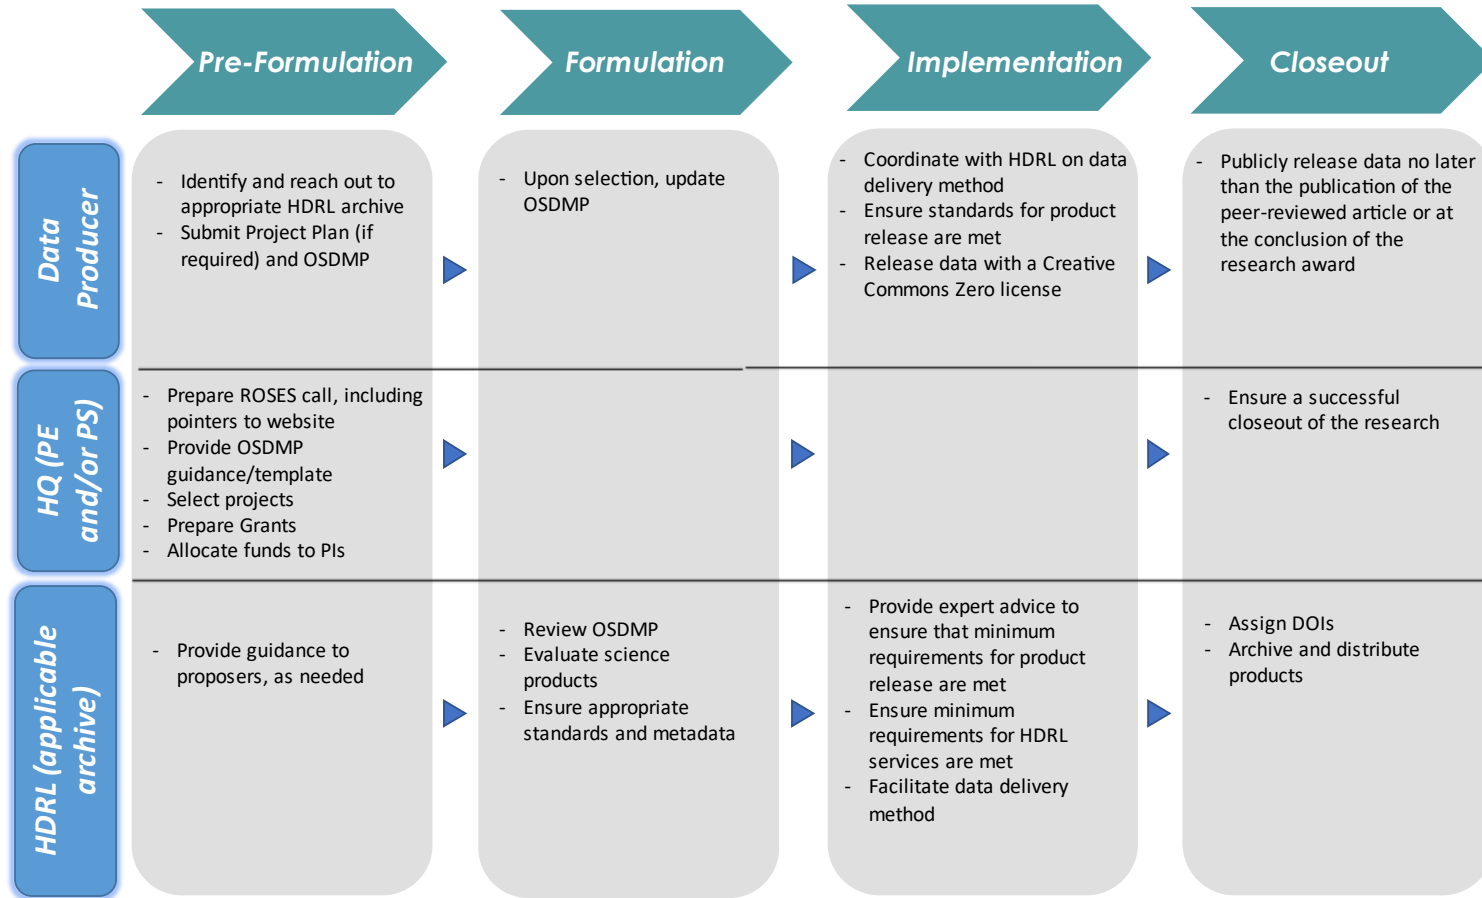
| | Pre-Formulation | Formulation | Implementation | Closeout |
|---|---|---|---|---|
| Data Producer | - Identify and reach out to appropriate HDRL archive<br>- Submit Project Plan (if required) and OSDMP | - Upon selection, update OSDMP | - Coordinate with HDRL on data delivery method<br>- Ensure standards for product release are met<br>- Release data with a Creative Commons Zero license | - Publicly release data no later than the publication of the peer-reviewed article or at the conclusion of the research award |
| HQ (PE and/or PS) | - Prepare ROSES call, including pointers to website<br>- Provide OSDMP guidance/template<br>- Select projects<br>- Prepare Grants<br>- Allocate funds to PIs | | | - Ensure a successful closeout of the research |
| HDRL (applicable archive) | - Provide guidance to proposers, as needed | - Review OSDMP<br>- Evaluate science products<br>- Ensure appropriate standards and metadata | - Provide expert advice to ensure that minimum requirements for product release are met<br>- Ensure minimum requirements for HDRL services are met<br>- Facilitate data delivery method | - Assign DOIs<br>- Archive and distribute products |